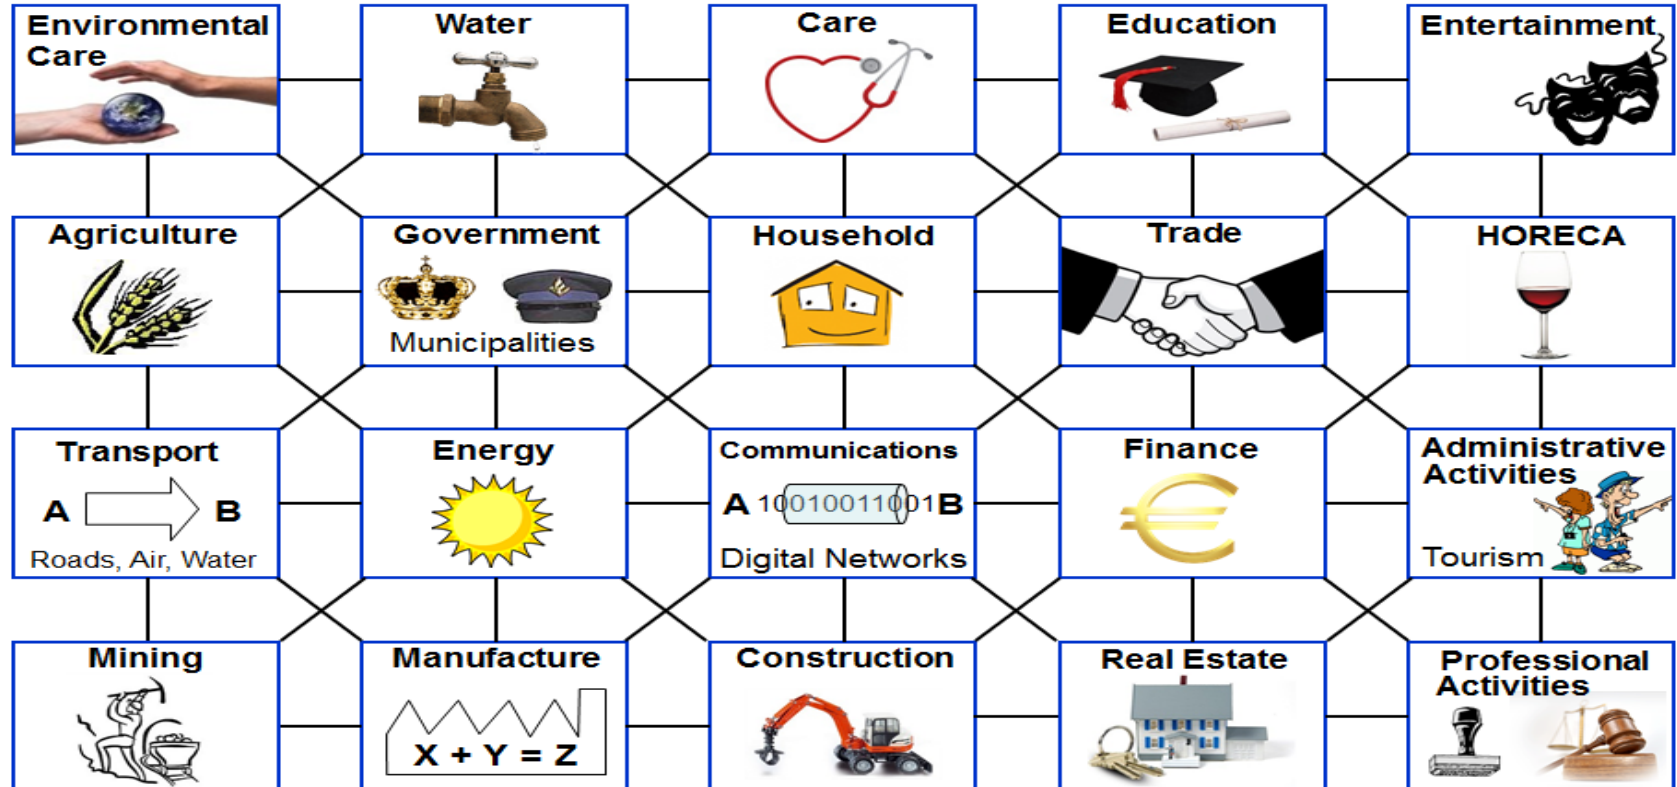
Environmental Care

Water

Care

Education

Entertainment

Agriculture

Government

Municipalities

Household

Trade

HORECA

Transport

A

B

Roads, Air, Water

Energy

Communications

A 1001001101B

Digital Networks

Finance

Administrative Activities

Tourism

Mining

Manufacture

X + Y = Z

Construction

Real Estate

Professional Activities